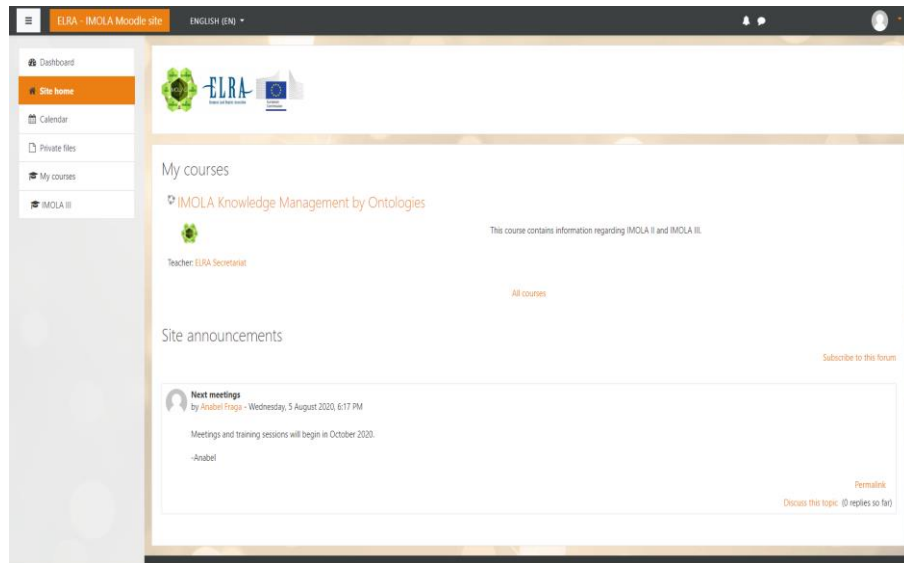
ELRA - IMOLA Moodle site
ENGLISH (EN)

Dashboard
Site home
Calendar
Private files
My courses
IMOLA III

ELRA

My courses

IMOLA Knowledge Management by Ontologies

This course contains information regarding IMOLA II and IMOLA III.

Teacher: ELRA Secretariat

All courses

Site announcements

Subscribe to this forum

Next meetings
by Anabel Fraga - Wednesday, 5 August 2020, 6:17 PM

Meetings and training sessions will begin in October 2020.

-Anabel

Permalink
Discuss this topic (0 replies so far)